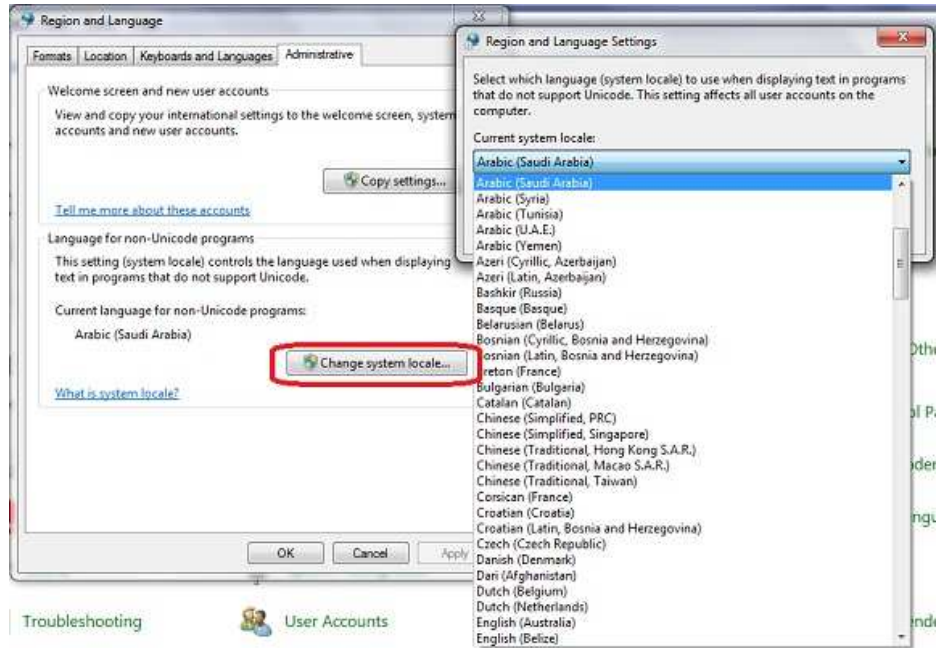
Region and Language

Formats | Location | Keyboards and Languages | Administrative

Welcome screen and new user accounts

View and copy your international settings to the welcome screen, system accounts and new user accounts.

Copy settings...

Tell me more about these accounts

Language for non-Unicode programs

This setting (system locale) controls the language used when displaying text in programs that do not support Unicode.

Current language for non-Unicode programs:

Arabic (Saudi Arabia)

Change system locale...

What is system locale?

OK | Cancel | Apply

Region and Language Settings

Select which language (system locale) to use when displaying text in programs that do not support Unicode. This setting affects all user accounts on the computer.

Current system locale:

Arabic (Saudi Arabia)

Arabic (Saudi Arabia)
Arabic (Syria)
Arabic (Tunisia)
Arabic (U.A.E.)
Arabic (Yemen)
Azeri (Cyrillic, Azerbaijan)
Azeri (Latin, Azerbaijan)
Bashkir (Russia)
Basque (Basque)
Belarusian (Belarus)
Bosnian (Cyrillic, Bosnia and Herzegovina)
Bosnian (Latin, Bosnia and Herzegovina)
Breton (France)
Bulgarian (Bulgaria)
Catalan (Catalan)
Chinese (Simplified, PRC)
Chinese (Simplified, Singapore)
Chinese (Traditional, Hong Kong S.A.R.)
Chinese (Traditional, Macao S.A.R.)
Chinese (Traditional, Taiwan)
Corsican (France)
Croatian (Croatia)
Croatian (Latin, Bosnia and Herzegovina)
Czech (Czech Republic)
Danish (Denmark)
Dari (Afghanistan)
Dutch (Belgium)
Dutch (Netherlands)
English (Australia)
English (Belize)

Oth
l P
der
ngu

Troubleshooting
User Accounts
nd